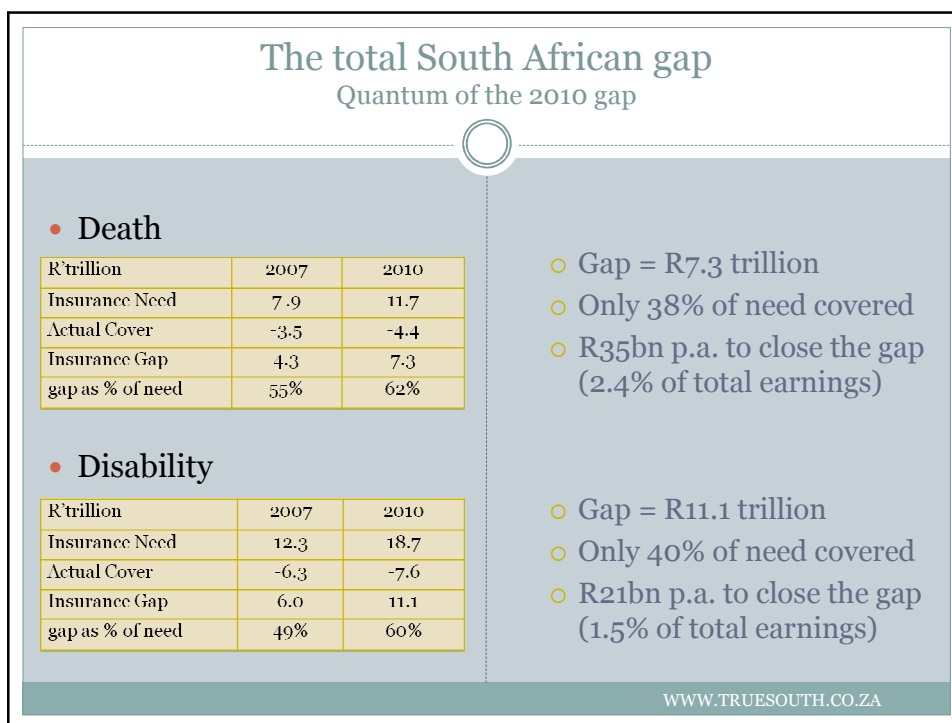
The total South African gap
Quantum of the 2010 gap

Death

| R'trillion | 2007 | 2010 |
|---|---|---|
| Insurance Need | 7.9 | 11.7 |
| Actual Cover | -3.5 | -4.4 |
| Insurance Gap | 4.3 | 7.3 |
| gap as % of need | 55% | 62% |

Gap = R7.3 trillion
Only 38% of need covered
R35bn p.a. to close the gap (2.4% of total earnings)

Disability

| R'trillion | 2007 | 2010 |
|---|---|---|
| Insurance Need | 12.3 | 18.7 |
| Actual Cover | -6.3 | -7.6 |
| Insurance Gap | 6.0 | 11.1 |
| gap as % of need | 49% | 60% |

Gap = R11.1 trillion
Only 40% of need covered
R21bn p.a. to close the gap (1.5% of total earnings)

WWW.TRUESOUTH.CO.ZA